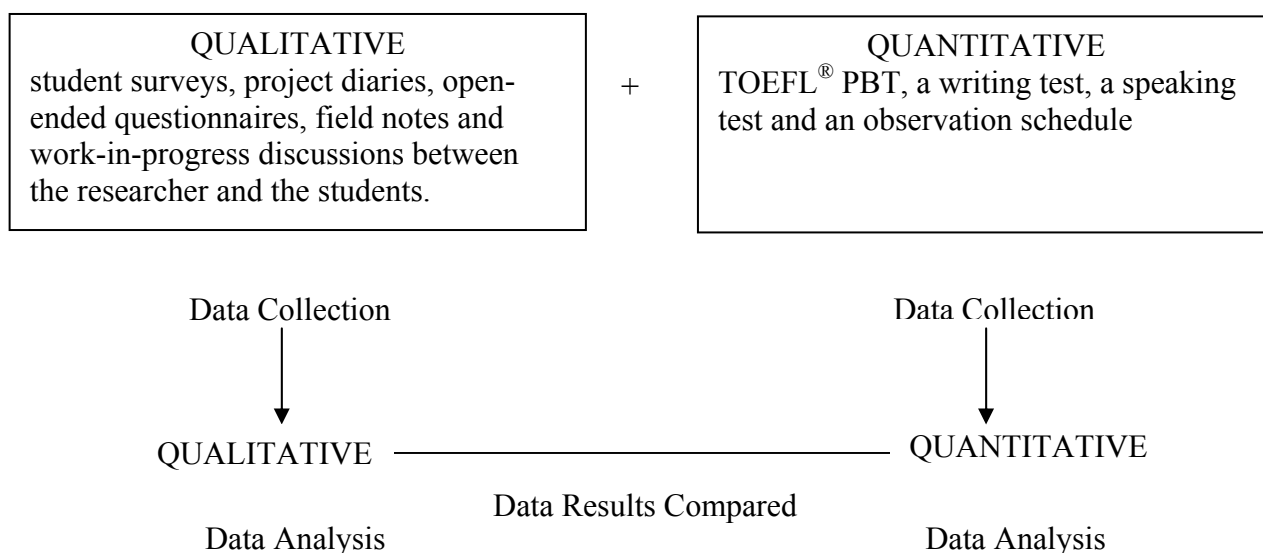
QUALITATIVE
student surveys, project diaries, open-ended questionnaires, field notes and work-in-progress discussions between the researcher and the students.

+

QUANTITATIVE
TOEFL$^{®}$ PBT, a writing test, a speaking test and an observation schedule

Data Collection

Data Collection

QUALITATIVE

QUANTITATIVE

Data Results Compared

Data Analysis

Data Analysis